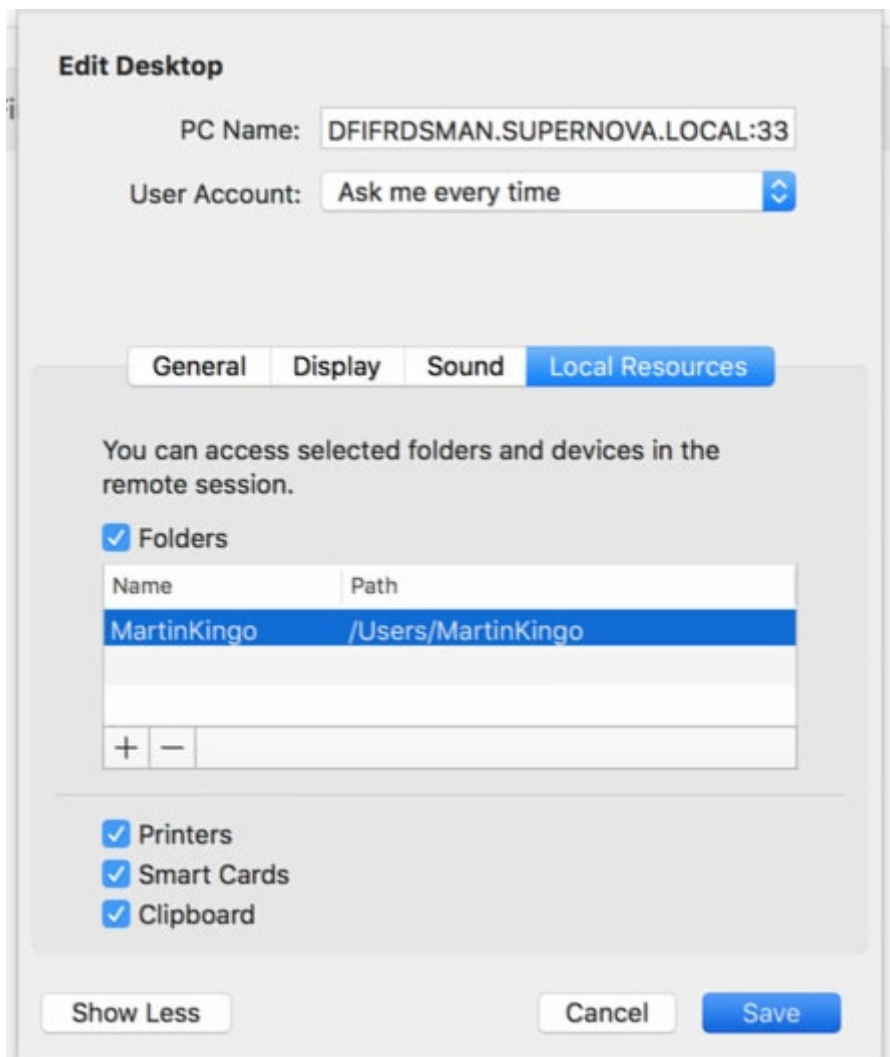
Edit Desktop

PC Name: DFIFRDSMAN.SUPERNOVA.LOCAL:33

User Account: Ask me every time

General | Display | Sound | Local Resources

You can access selected folders and devices in the remote session.

Folders

| Name | Path |
|---|---|
| MartinKingo | /Users/MartinKingo |

+ −

Printers
Smart Cards
Clipboard

Show Less

Cancel

Save